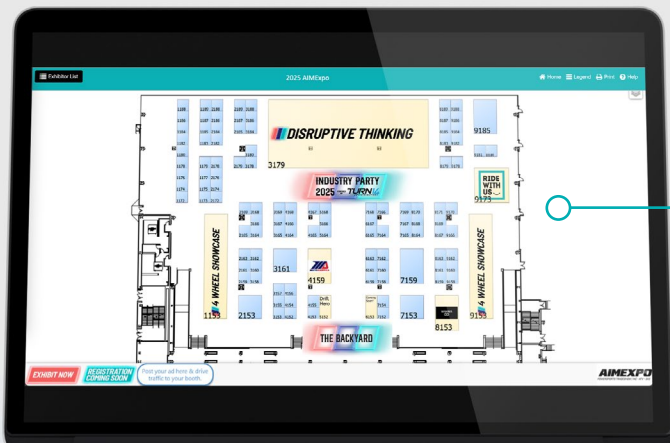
Exhibitor List

2025 AIMExpo

Home Legend Print Help

DISRUPTIVE THINKING

9185

3179

INDUSTRY PARTY 2025 TURN

RIDE WITH US

9173

4 WHEEL SHOWCASE

4 WHEEL SHOWCASE

3161

4159

7159

1153

2153

7153

8153

9153

THE BACKYARD

EXHIBIT NOW

REGISTRATION COMING SOON

Post your ad here & drive traffic to your booth.

AIMEXPO